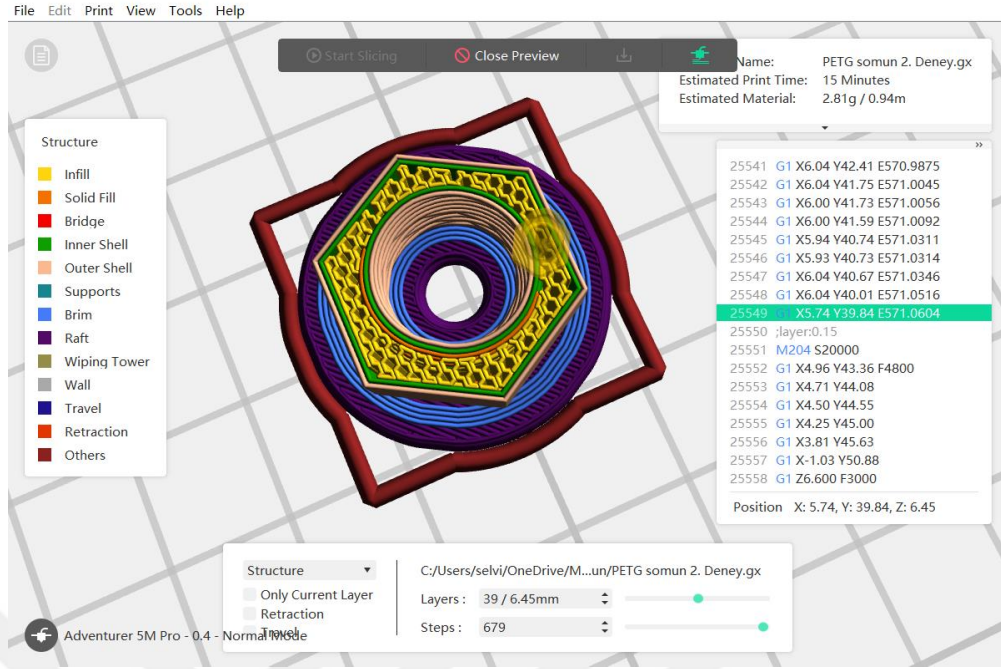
File Edit Print View Tools Help

Start Slicing
Close Preview

Name: PETG somun 2. Deney.gx
Estimated Print Time: 15 Minutes
Estimated Material: 2.81g / 0.94m

Structure
Infill
Solid Fill
Bridge
Inner Shell
Outer Shell
Supports
Brim
Raft
Wiping Tower
Wall
Travel
Retraction
Others

25541 G1 X6.04 Y42.41 E570.9875
25542 G1 X6.04 Y41.75 E571.0045
25543 G1 X6.00 Y41.73 E571.0056
25544 G1 X6.00 Y41.59 E571.0092
25545 G1 X5.94 Y40.74 E571.0311
25546 G1 X5.93 Y40.73 E571.0314
25547 G1 X6.04 Y40.67 E571.0346
25548 G1 X6.04 Y40.01 E571.0516
25549 G1 X5.74 Y39.84 E571.0604
25550 ;layer:0.15
25551 M204 S20000
25552 G1 X4.96 Y43.36 F4800
25553 G1 X4.71 Y44.08
25554 G1 X4.50 Y44.55
25555 G1 X4.25 Y45.00
25556 G1 X3.81 Y45.63
25557 G1 X-1.03 Y50.88
25558 G1 Z6.600 F3000

Position X: 5.74, Y: 39.84, Z: 6.45

Structure
Only Current Layer
Retraction
Travel

C:/Users/selvi/OneDrive/M...un/PETG somun 2. Deney.gx
Layers : 39 / 6.45mm
Steps : 679

Adventurer 5M Pro - 0.4 - Normal Mode